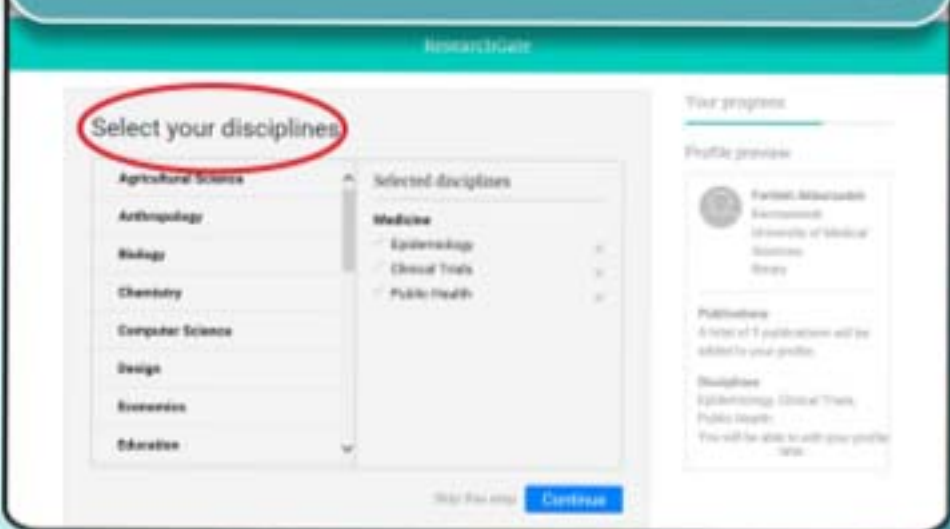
ResearchGate

Select your disciplines

Agricultural Science
Anthropology
Biology
Chemistry
Computer Science
Design
Economics
Education

Selected disciplines

Medicine
Epidemiology
Clinical Trials
Public Health

Skip this step
Continue

Your progress

Profile preview

Farideh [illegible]
Kermanshah
University of Medical Sciences
Library

Publications
A total of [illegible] publications will be added to your profile.

Disciplines
Epidemiology, Clinical Trials, Public Health
You will be able to edit your profile later.